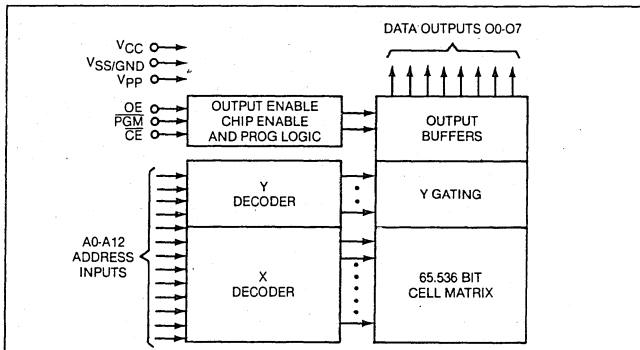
DATA OUTPUTS O0-O7

$V_{CC}$
$V_{SS/GND}$
$V_{PP}$

$\overline{OE}$
$\overline{PGM}$
$\overline{CE}$

OUTPUT ENABLE CHIP ENABLE AND PROG LOGIC

OUTPUT BUFFERS

Y DECODER

Y GATING

A0-A12 ADDRESS INPUTS

X DECODER

65.536 BIT CELL MATRIX